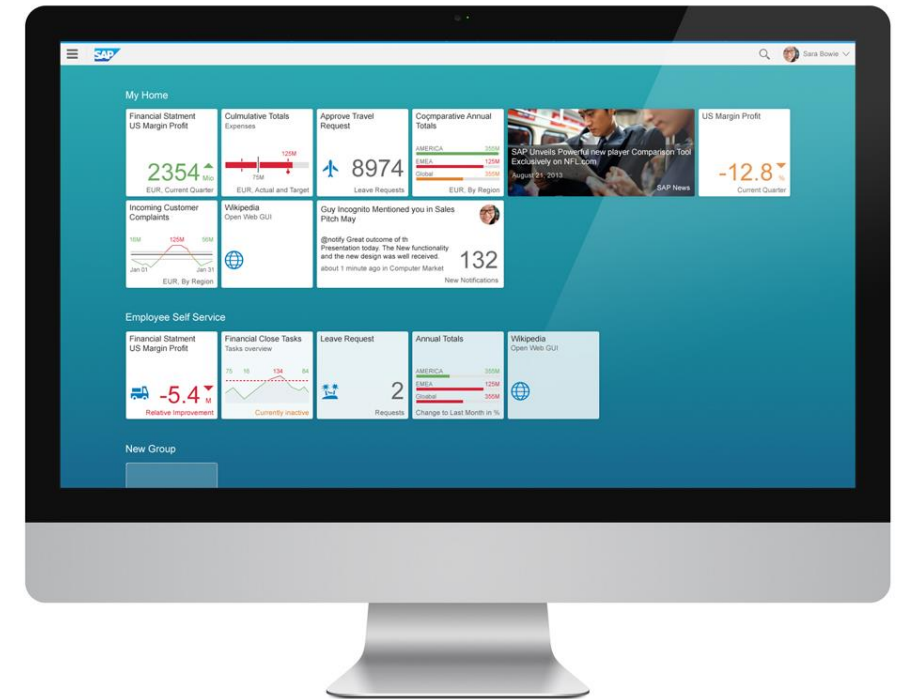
SAP

Sara Bowie

My Home

Financial Statment
US Margin Profit
2354 Mio
EUR, Current Quarter

Cumulative Totals
Expenses
125M
75M
EUR, Actual and Target

Approve Travel Request
8974
Leave Requests

Coçmparative Annual Totals
AMERICA 355M
EMEA 125M
Global 355M
EUR, By Region

SAP Unveils Powerful new player Comparison Tool Exclusively on NFL.com
August 21, 2013
SAP News

US Margin Profit
-12.8 %
Current Quarter

Incoming Customer Complaints
16M 125M 56M
Jan 01 Jan 31
EUR, By Region

Wikipedia
Open Web GUI

Guy Incognito Mentioned you in Sales Pitch May
@notify Great outcome of th Presentation today. The New functionality and the new design was well received.
about 1 minute ago in Computer Market
132
New Notifications

Employee Self Service

Financial Statment
US Margin Profit
-5.4 M
Relative Improvement

Financial Close Tasks
Tasks overview
75 16 134 84
Currently inactive

Leave Request
2
Requests

Annual Totals
AMERICA 355M
EMEA 125M
Global 355M
Change to Last Month in %

Wikipedia
Open Web GUI

New Group